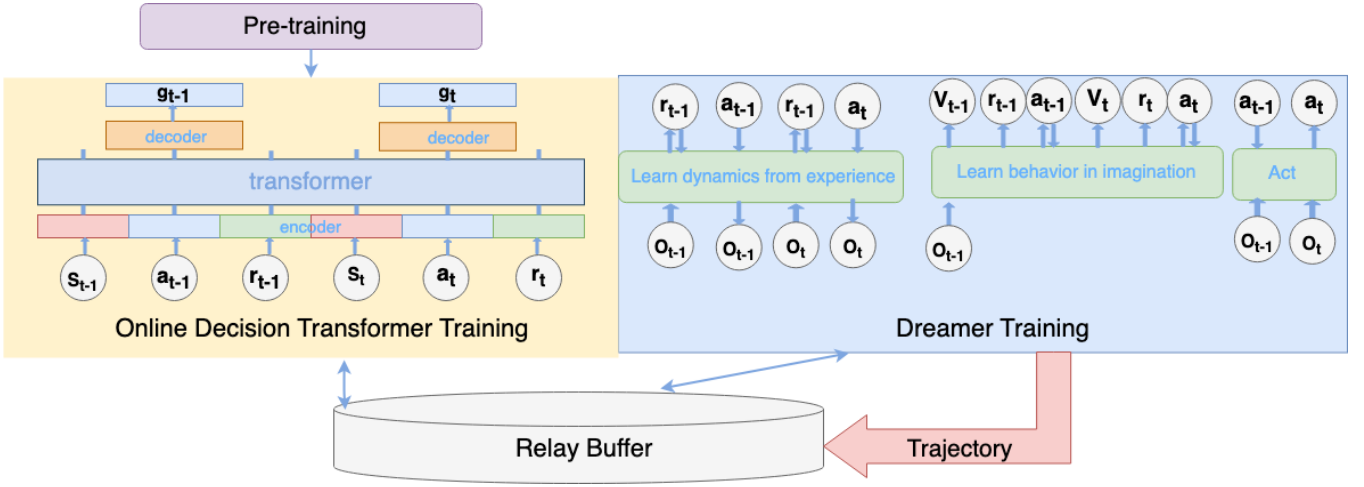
Pre-training

$g_{t-1}$

$g_t$

decoder

decoder

transformer

encoder

$s_{t-1}$ $a_{t-1}$ $r_{t-1}$ $s_t$ $a_t$ $r_t$

Online Decision Transformer Training

$r_{t-1}$ $a_{t-1}$ $r_{t-1}$ $a_t$

Learn dynamics from experience

$o_{t-1}$ $o_{t-1}$ $o_t$ $o_t$

$V_{t-1}$ $r_{t-1}$ $a_{t-1}$ $V_t$ $r_t$ $a_t$

Learn behavior in imagination

$o_{t-1}$

$a_{t-1}$ $a_t$

Act

$o_{t-1}$ $o_t$

Dreamer Training

Relay Buffer

Trajectory